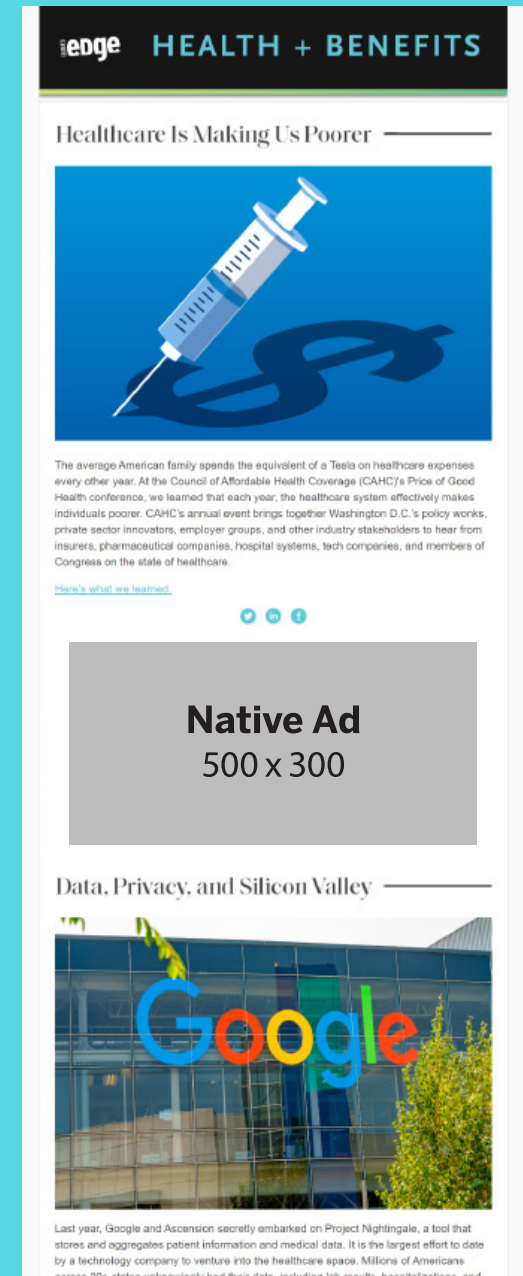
edge HEALTH + BENEFITS

Healthcare Is Making Us Poorer

The average American family spends the equivalent of a Tesla on healthcare expenses every other year. At the Council of Affordable Health Coverage (CAHC)'s Price of Good Health conference, we learned that each year, the healthcare system effectively makes individuals poorer. CAHC's annual event brings together Washington D.C.'s policy wonks, private sector innovators, employer groups, and other industry stakeholders to hear from insurers, pharmaceutical companies, hospital systems, tech companies, and members of Congress on the state of healthcare.

Here's what we learned.

Native Ad
500 x 300

Data, Privacy, and Silicon Valley

Google

Last year, Google and Ascension secretly embarked on Project Nightingale, a tool that stores and aggregates patient information and medical data. It is the largest effort to date by a technology company to venture into the healthcare space. Millions of Americans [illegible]